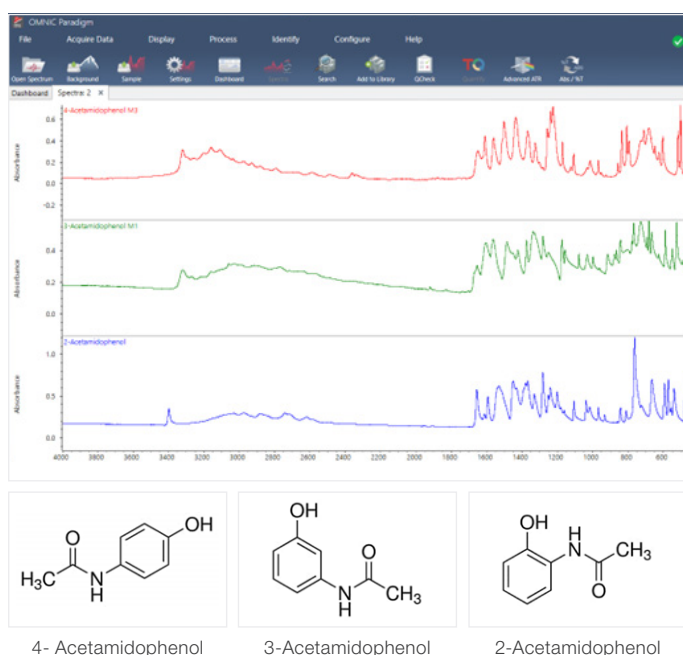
OMNIC Paradigm

File Acquire Data Display Process Identify Configure Help

Open Spectrum Background Sample Settings Dashboard Spectra Search Add to Library QCheck Quantify Advanced ATR Abs / %T

Dashboard Spectra: 2 ×

4-Acetamidophenol M3

Absorbance

0.6
0.4
0.2
0.0
-0.2

3-Acetamidophenol M1

Absorbance

0.4
0.2
0.0

2-Acetamidophenol

Absorbance

1.0
0.5
0.0

4000 3800 3600 3400 3200 3000 2800 2600 2400 2200 2000 1800 1600 1400 1200 1000 800 600

OH
O
$H_3C$
N
H

OH
O
N
H
$CH_3$

OH
N
H
$CH_3$
O

4- Acetamidophenol

3-Acetamidophenol

2-Acetamidophenol